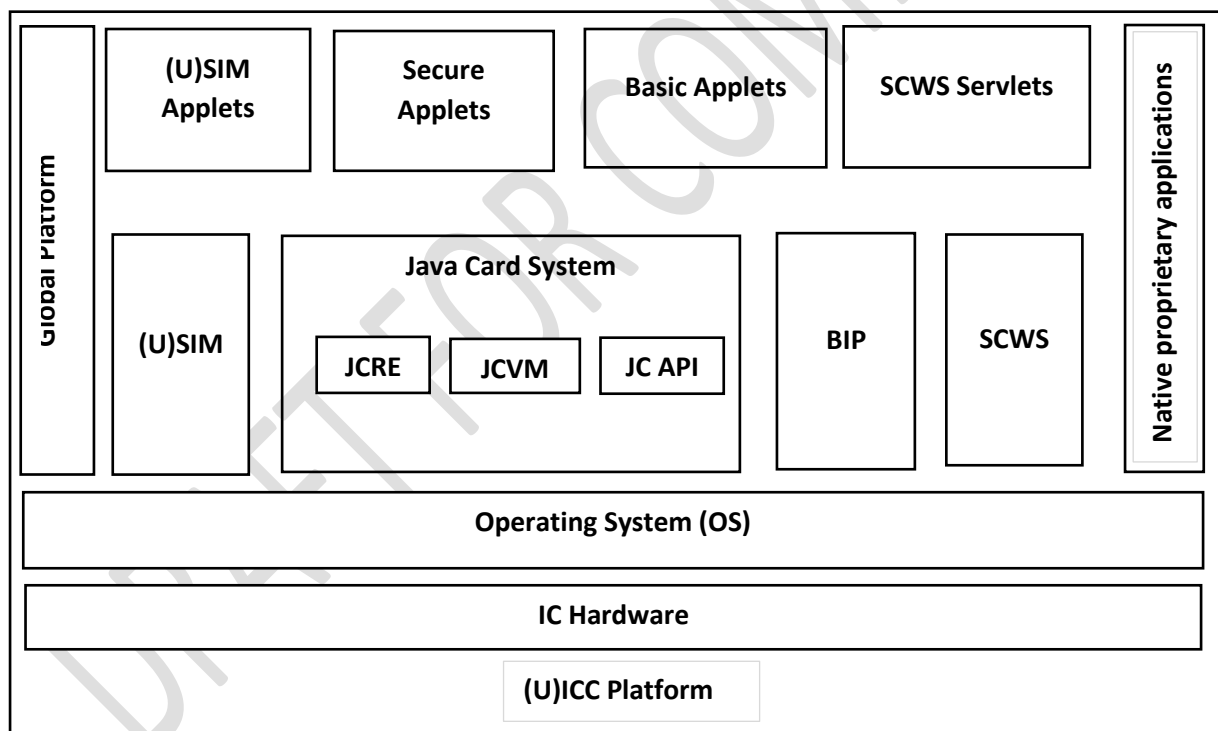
Global Platform

(U)SIM Applets

Secure Applets

Basic Applets

SCWS Servlets

Native proprietary applications

(U)SIM

Java Card System

JCRE

JCVM

JC API

BIP

SCWS

Operating System (OS)

IC Hardware

(U)ICC Platform

DRAFT FOR COM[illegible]